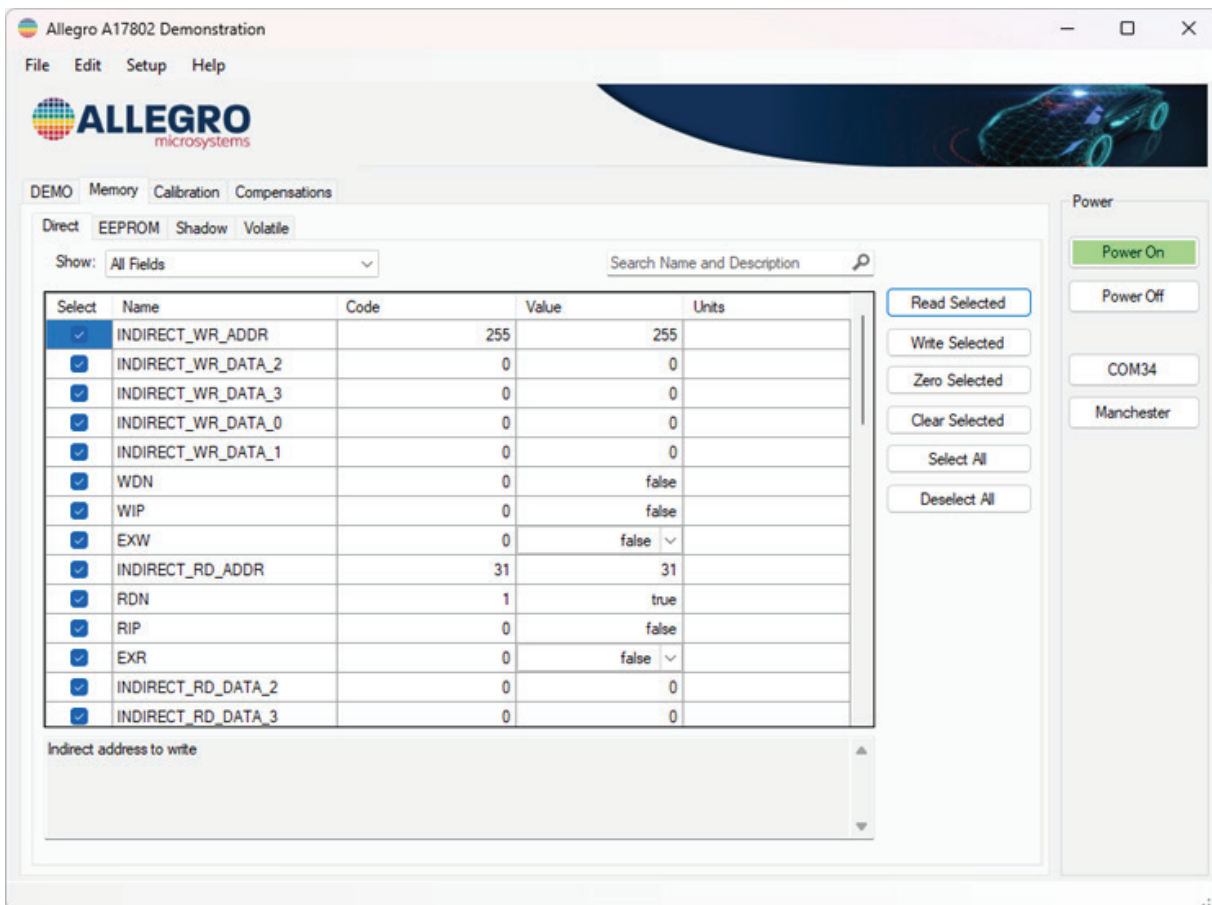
Allegro A17802 Demonstration

File Edit Setup Help

ALLEGRO microsystems

DEMO Memory Calibration Compensations

Direct EEPROM Shadow Volatile

Show: All Fields

Search Name and Description

| Select | Name | Code | Value | Units |
|---|---|---|---|---|
| ☑ | INDIRECT_WR_ADDR | 255 | 255 | |
| ☑ | INDIRECT_WR_DATA_2 | 0 | 0 | |
| ☑ | INDIRECT_WR_DATA_3 | 0 | 0 | |
| ☑ | INDIRECT_WR_DATA_0 | 0 | 0 | |
| ☑ | INDIRECT_WR_DATA_1 | 0 | 0 | |
| ☑ | WDN | 0 | false | |
| ☑ | WIP | 0 | false | |
| ☑ | EXW | 0 | false | |
| ☑ | INDIRECT_RD_ADDR | 31 | 31 | |
| ☑ | RDN | 1 | true | |
| ☑ | RIP | 0 | false | |
| ☑ | EXR | 0 | false | |
| ☑ | INDIRECT_RD_DATA_2 | 0 | 0 | |
| ☑ | INDIRECT_RD_DATA_3 | 0 | 0 | |

Indirect address to write

Read Selected
Write Selected
Zero Selected
Clear Selected
Select All
Deselect All

Power
Power On
Power Off
COM34
Manchester